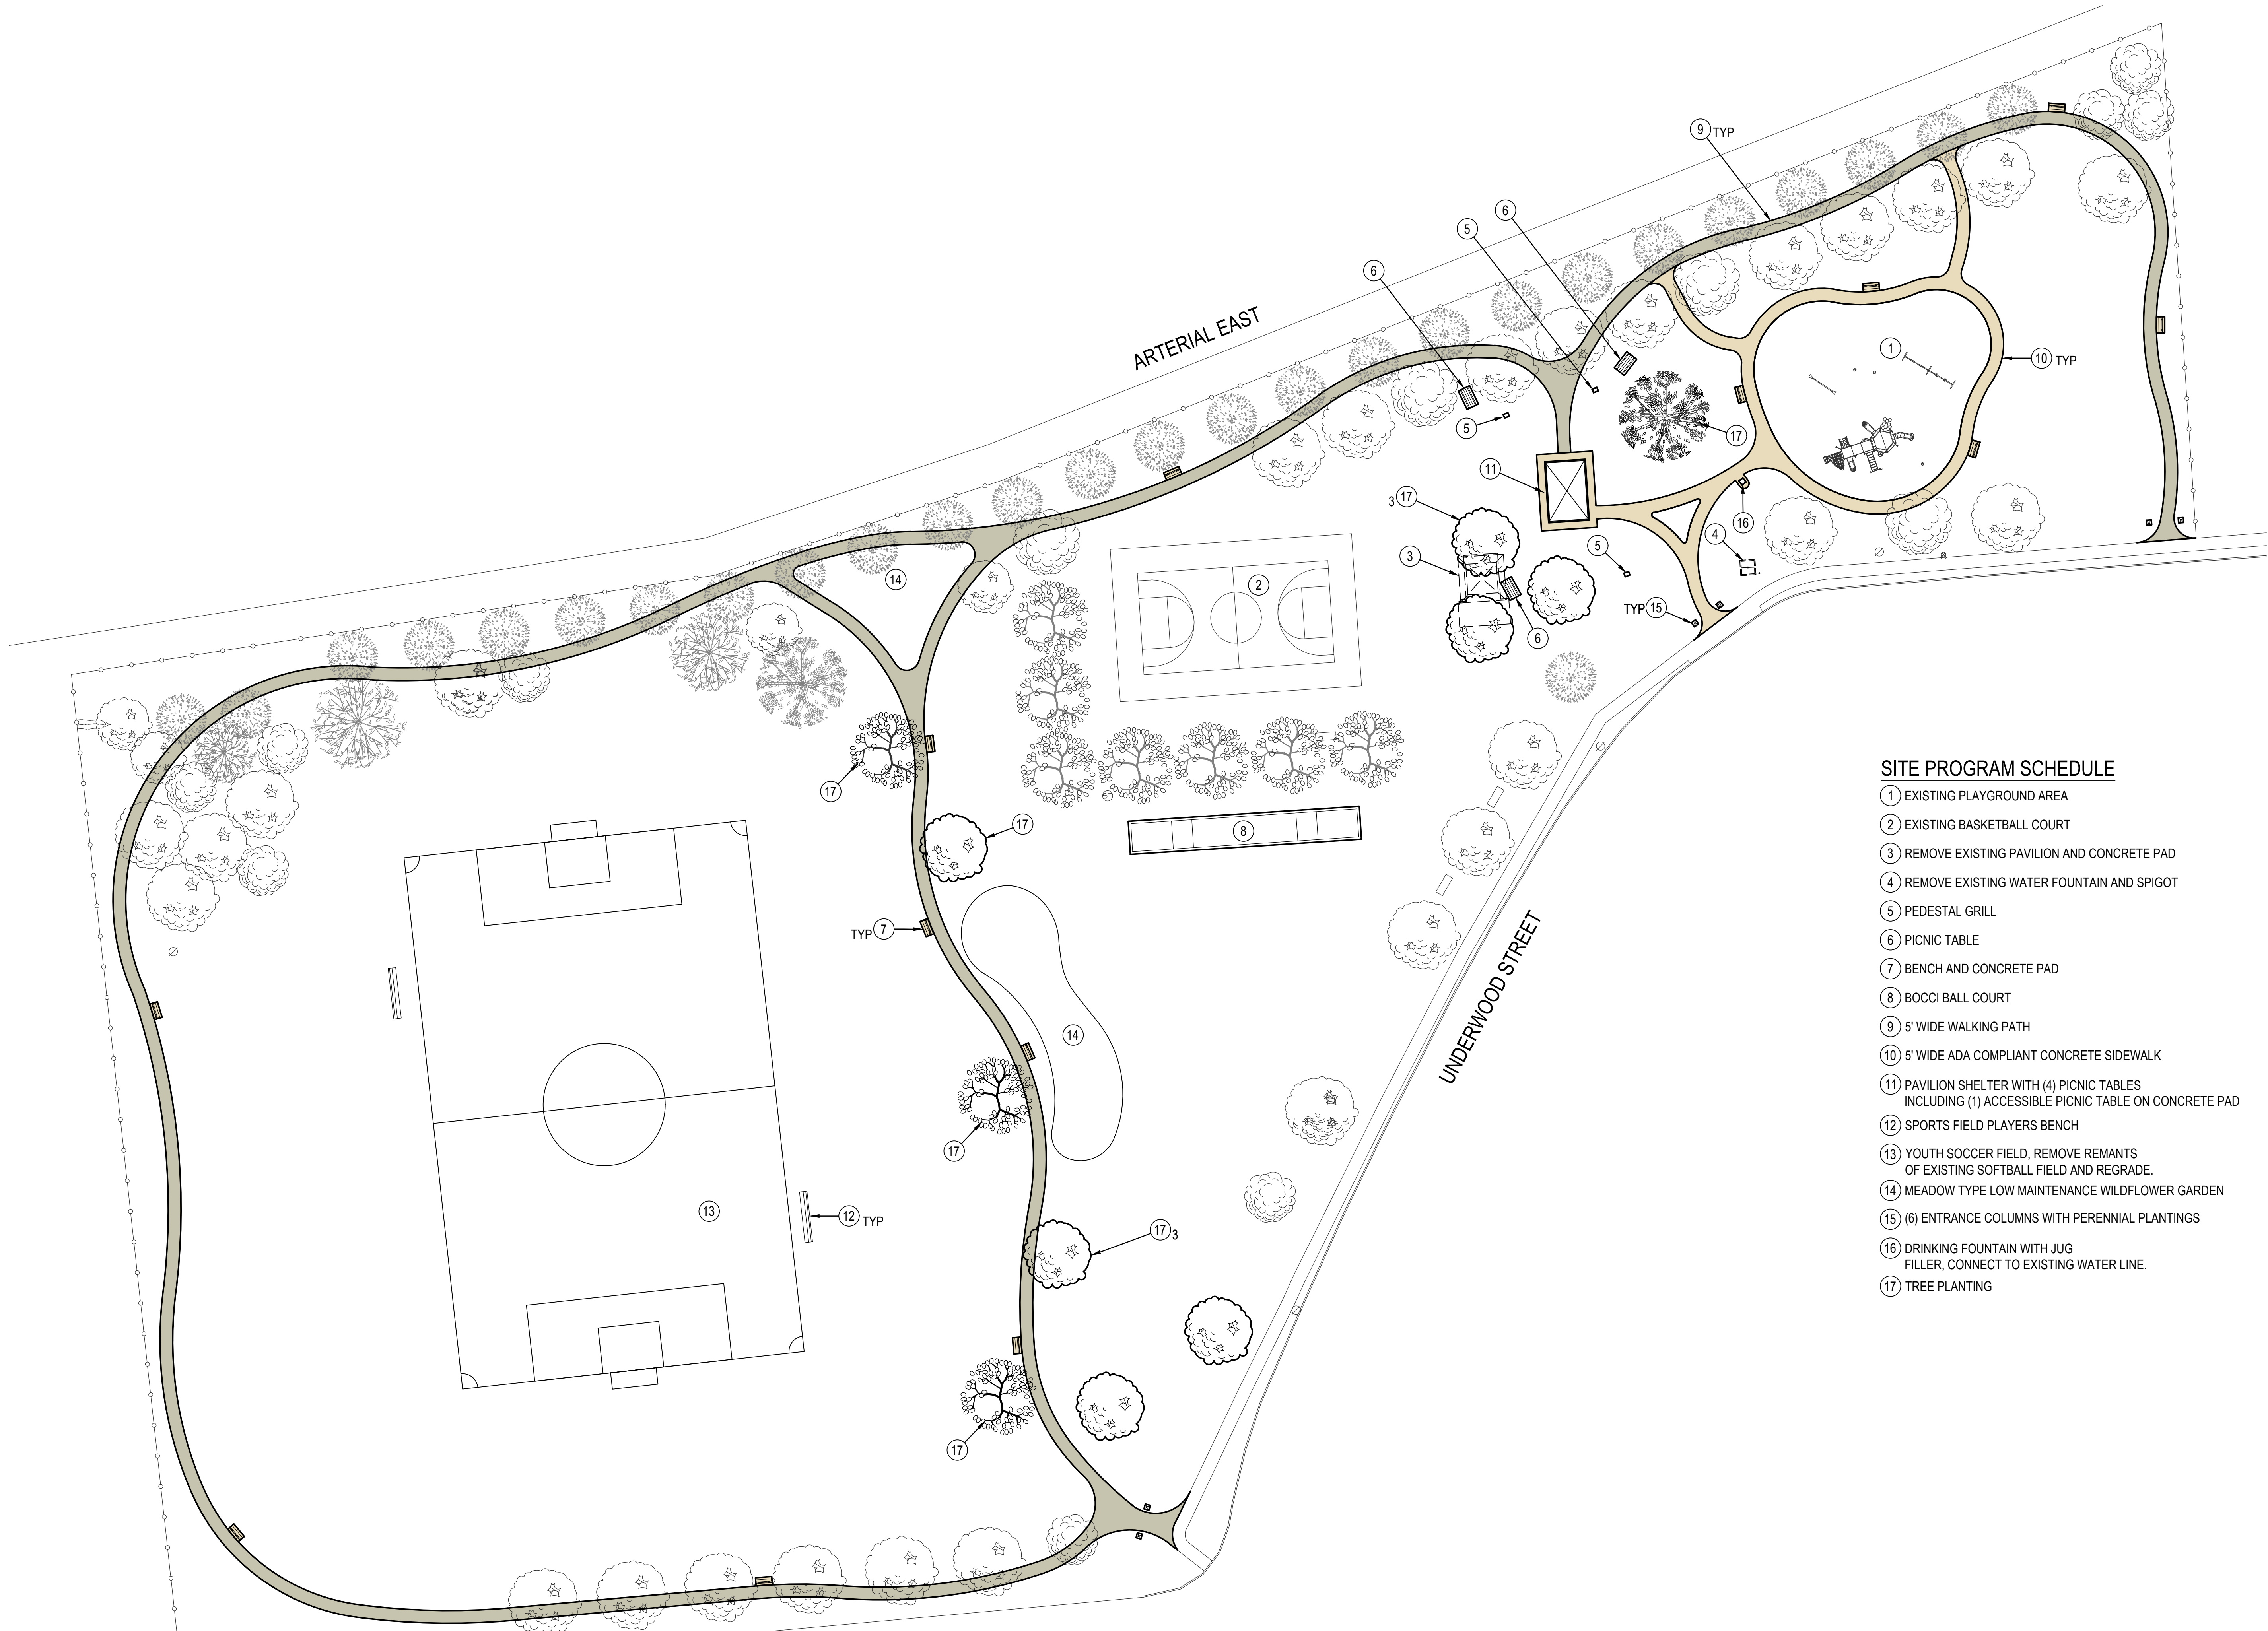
ARTERIAL EAST

UNDERWOOD STREET

9 TYP

10 TYP

1

5

6

6

5

17

11

3 17

3

2

6

5

4

16

TYP 15

14

17

17

8

TYP 7

14

17

13

12 TYP

17 3

17

SITE PROGRAM SCHEDULE

1 EXISTING PLAYGROUND AREA

2 EXISTING BASKETBALL COURT

3 REMOVE EXISTING PAVILION AND CONCRETE PAD

4 REMOVE EXISTING WATER FOUNTAIN AND SPIGOT

5 PEDESTAL GRILL

6 PICNIC TABLE

7 BENCH AND CONCRETE PAD

8 BOCCI BALL COURT

9 5' WIDE WALKING PATH

10 5' WIDE ADA COMPLIANT CONCRETE SIDEWALK

11 PAVILION SHELTER WITH (4) PICNIC TABLES INCLUDING (1) ACCESSIBLE PICNIC TABLE ON CONCRETE PAD

12 SPORTS FIELD PLAYERS BENCH

13 YOUTH SOCCER FIELD, REMOVE REMANTS OF EXISTING SOFTBALL FIELD AND REGRADE.

14 MEADOW TYPE LOW MAINTENANCE WILDFLOWER GARDEN

15 (6) ENTRANCE COLUMNS WITH PERENNIAL PLANTINGS

16 DRINKING FOUNTAIN WITH JUG FILLER, CONNECT TO EXISTING WATER LINE.

17 TREE PLANTING